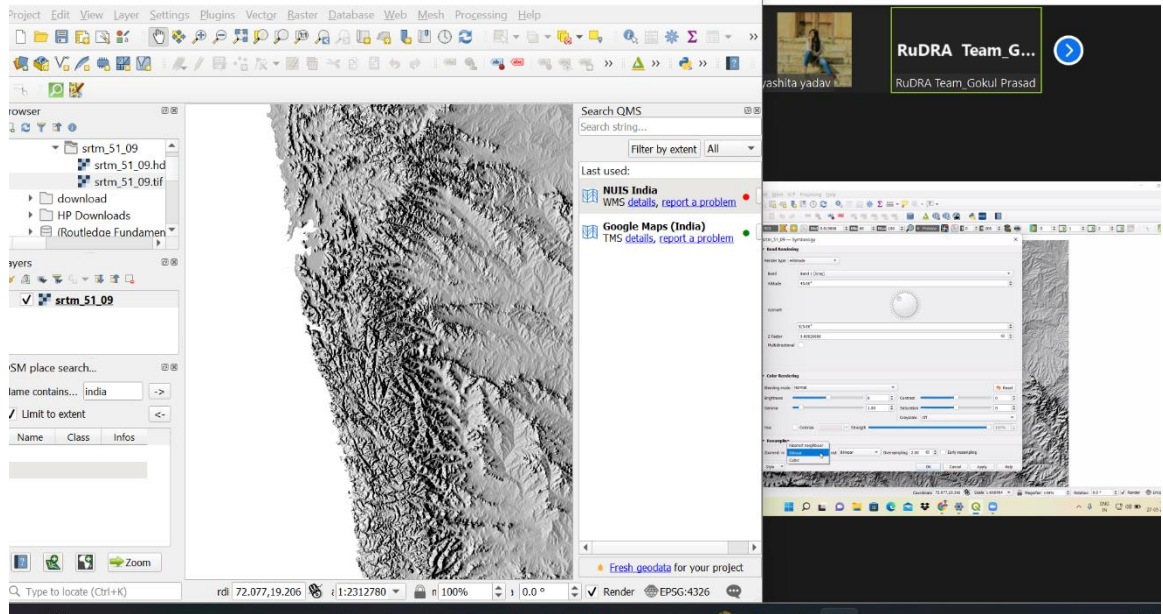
Project Edit View Layer Settings Plugins Vector Raster Database Web Mesh Processing Help

rowser

srtm_51_09
srtm_51_09.hd
srtm_51_09.tif
download
HP Downloads
(Routledge Fundamen

ayers

srtm_51_09

SM place search...

lame contains... india

Limit to extent

| Name | Class | Infos |
|---|---|---|

Zoom

Type to locate (Ctrl+K)

rdi 72.077,19.206

1:2312780

100%

0.0 °

Render

EPSG:4326

Search QMS

Search string...

Filter by extent All

Last used:

NUIS India
WMS details, report a problem

Google Maps (India)
TMS details, report a problem

Fresh geodata for your project

ashita yadav

RuDRA Team_G...

RuDRA Team_Gokul Prasad